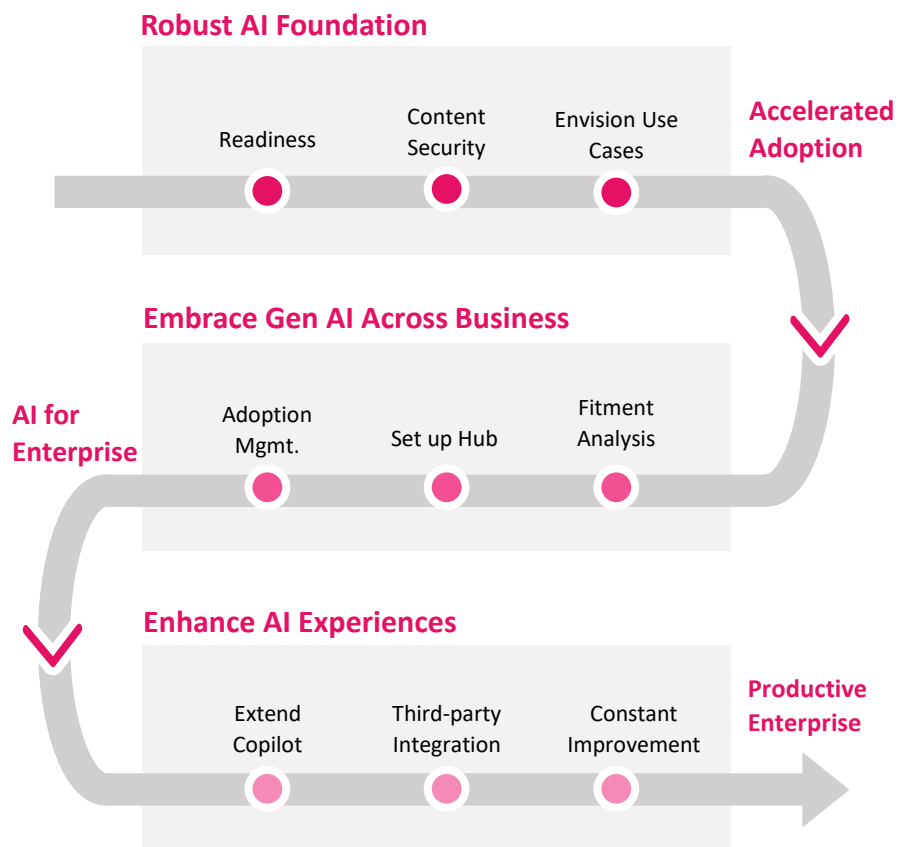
Robust AI Foundation

Readiness

Content Security

Envision Use Cases

Accelerated Adoption

Embrace Gen AI Across Business

AI for Enterprise

Adoption Mgmt.

Set up Hub

Fitment Analysis

Enhance AI Experiences

Extend Copilot

Third-party Integration

Constant Improvement

Productive Enterprise